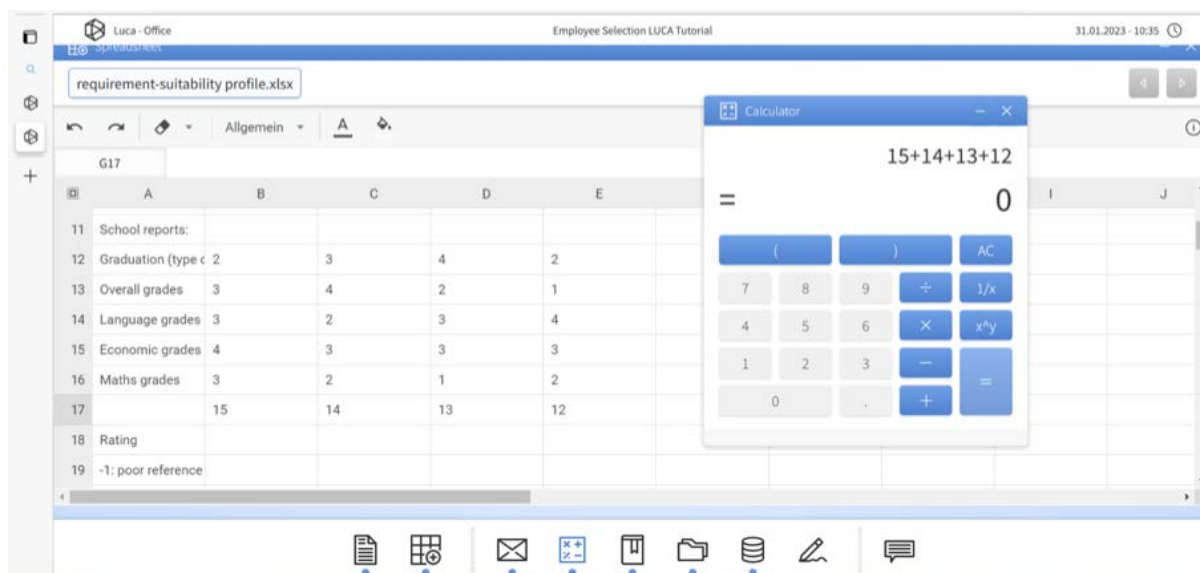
Luca - Office

Employee Selection LUCA Tutorial

31.01.2023 - 10:35

Spreadsheet

requirement-suitability profile.xlsx

Allgemein

G17

Calculator

15+14+13+12

=

0

| | A | B | C | D | E |
|---|---|---|---|---|---|
| 11 | School reports: | | | | |
| 12 | Graduation (type c | 2 | 3 | 4 | 2 |
| 13 | Overall grades | 3 | 4 | 2 | 1 |
| 14 | Language grades | 3 | 2 | 3 | 4 |
| 15 | Economic grades | 4 | 3 | 3 | 3 |
| 16 | Maths grades | 3 | 2 | 1 | 2 |
| 17 | | 15 | 14 | 13 | 12 |
| 18 | Rating | | | | |
| 19 | -1: poor reference | | | | |

I

J

( ) AC

7 8 9 ÷ 1/x

4 5 6 × x^y

1 2 3 − =

0 . +